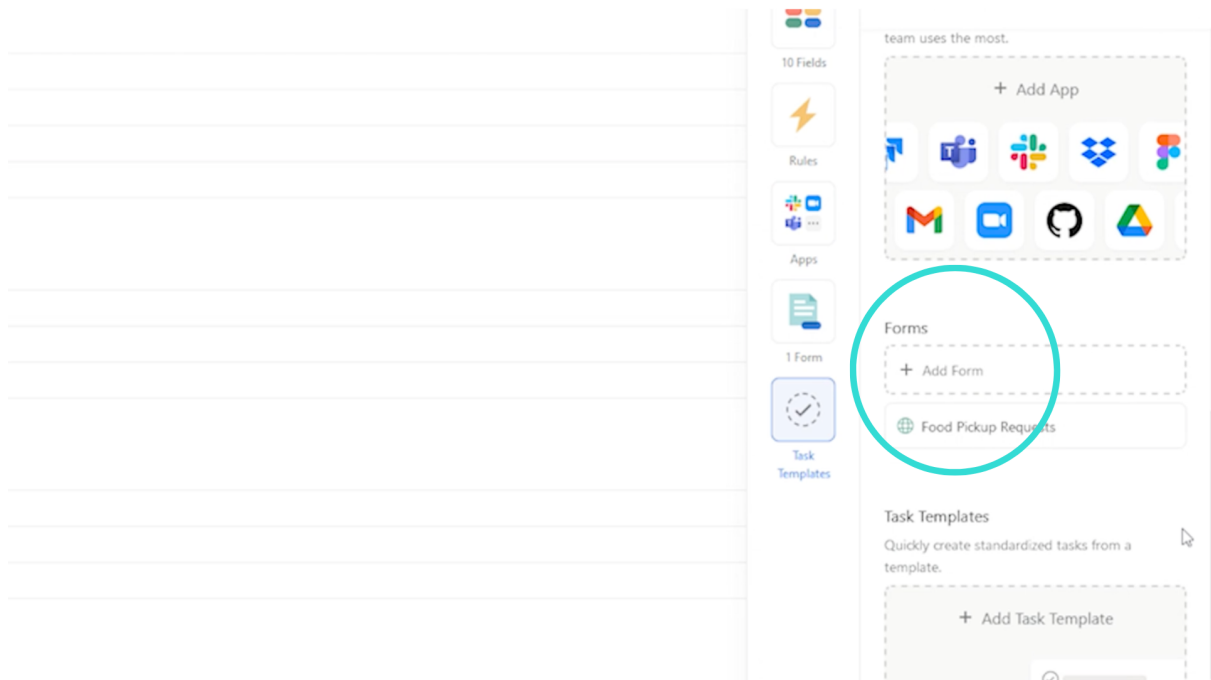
10 Fields

Rules

Apps

1 Form

Task Templates

team uses the most.

+ Add App

Forms

+ Add Form

Food Pickup Requests

Task Templates

Quickly create standardized tasks from a template.

+ Add Task Template